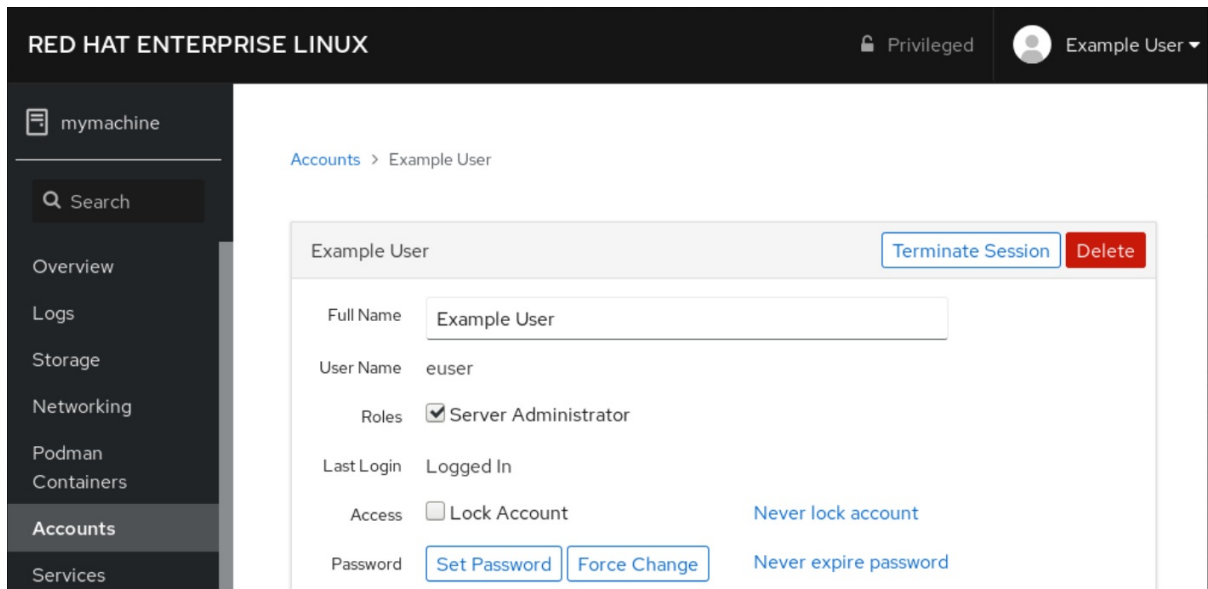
RED HAT ENTERPRISE LINUX

Privileged

Example User

mymachine

Search

Overview

Logs

Storage

Networking

Podman Containers

Accounts

Services

Accounts > Example User

Example User

Terminate Session

Delete

Full Name Example User

User Name euser

Roles Server Administrator

Last Login Logged In

Access Lock Account Never lock account

Password Set Password Force Change Never expire password